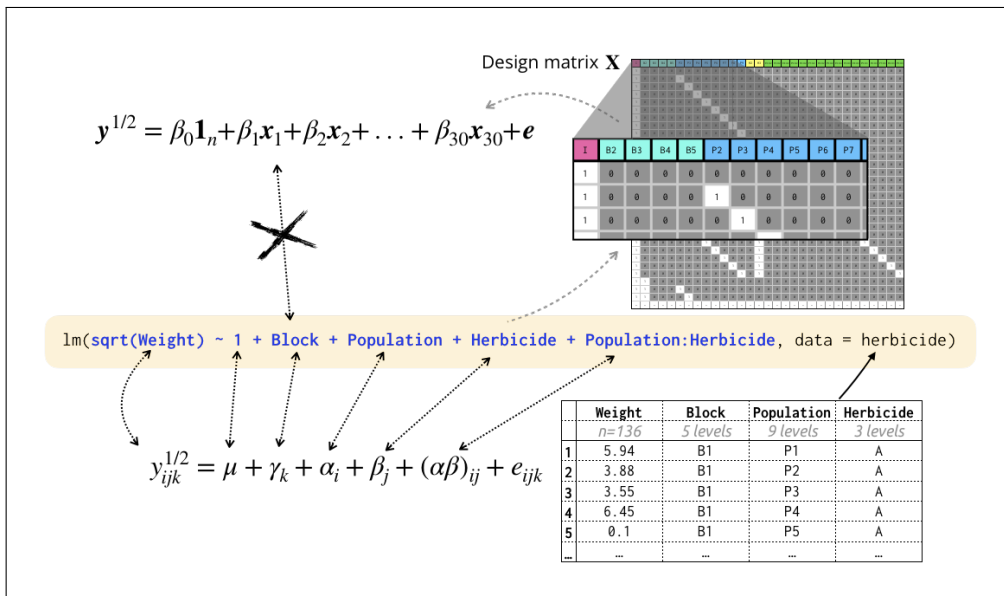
Design matrix $\mathbf{X}$

$\boldsymbol{y}^{1/2} = \beta_0\mathbf{1}_n + \beta_1\boldsymbol{x}_1 + \beta_2\boldsymbol{x}_2 + \ldots + \beta_{30}\boldsymbol{x}_{30} + \boldsymbol{e}$

| I | B2 | B3 | B4 | B5 | P2 | P3 | P4 | P5 | P6 | P7 |
|---|---|---|---|---|---|---|---|---|---|---|
| 1 | 0 | 0 | 0 | 0 | 0 | 0 | 0 | 0 | 0 | 0 |
| 1 | 0 | 0 | 0 | 0 | 1 | 0 | 0 | 0 | 0 | 0 |
| 1 | 0 | 0 | 0 | 0 | 0 | 1 | 0 | 0 | 0 | 0 |

lm(sqrt(Weight) ~ 1 + Block + Population + Herbicide + Population:Herbicide, data = herbicide)

$y_{ijk}^{1/2} = \mu + \gamma_k + \alpha_i + \beta_j + (\alpha\beta)_{ij} + e_{ijk}$

| | Weight | Block | Population | Herbicide |
|---|---|---|---|---|
| | n=136 | 5 levels | 9 levels | 3 levels |
| 1 | 5.94 | B1 | P1 | A |
| 2 | 3.88 | B1 | P2 | A |
| 3 | 3.55 | B1 | P3 | A |
| 4 | 6.45 | B1 | P4 | A |
| 5 | 0.1 | B1 | P5 | A |
| … | … | … | … | … |